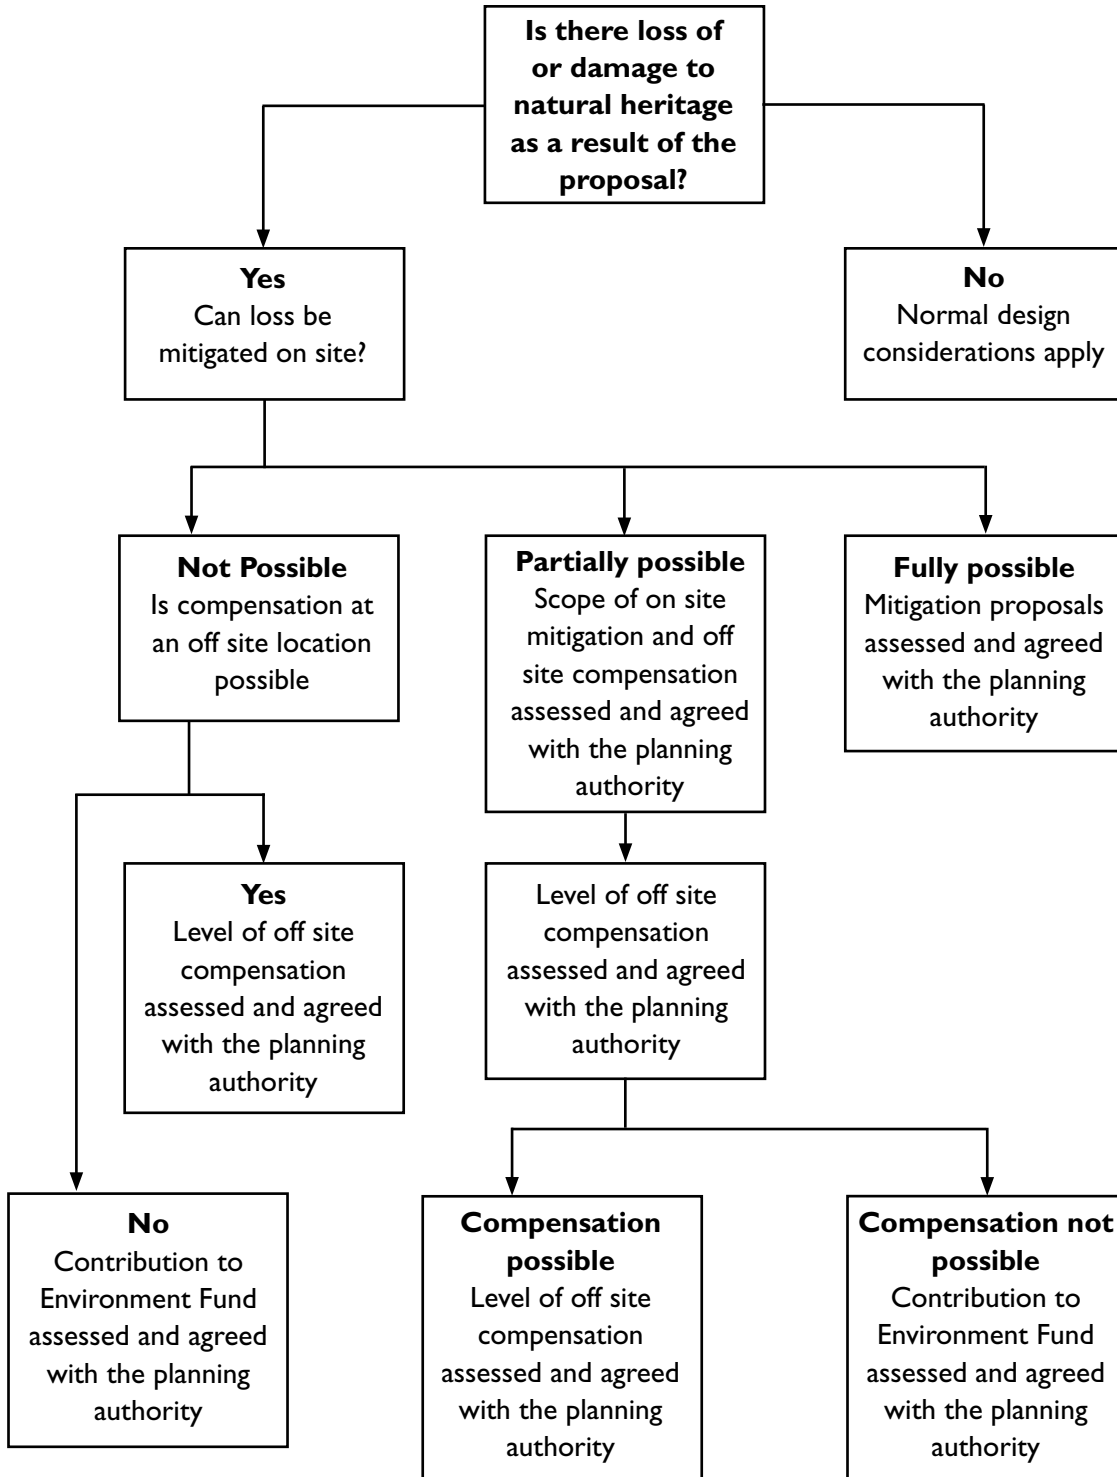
**Is there loss of or damage to natural heritage as a result of the proposal?**

**Yes**
Can loss be mitigated on site?

**No**
Normal design considerations apply

**Not Possible**
Is compensation at an off site location possible

**Partially possible**
Scope of on site mitigation and off site compensation assessed and agreed with the planning authority

**Fully possible**
Mitigation proposals assessed and agreed with the planning authority

**Yes**
Level of off site compensation assessed and agreed with the planning authority

Level of off site compensation assessed and agreed with the planning authority

**No**
Contribution to Environment Fund assessed and agreed with the planning authority

**Compensation possible**
Level of off site compensation assessed and agreed with the planning authority

**Compensation not possible**
Contribution to Environment Fund assessed and agreed with the planning authority